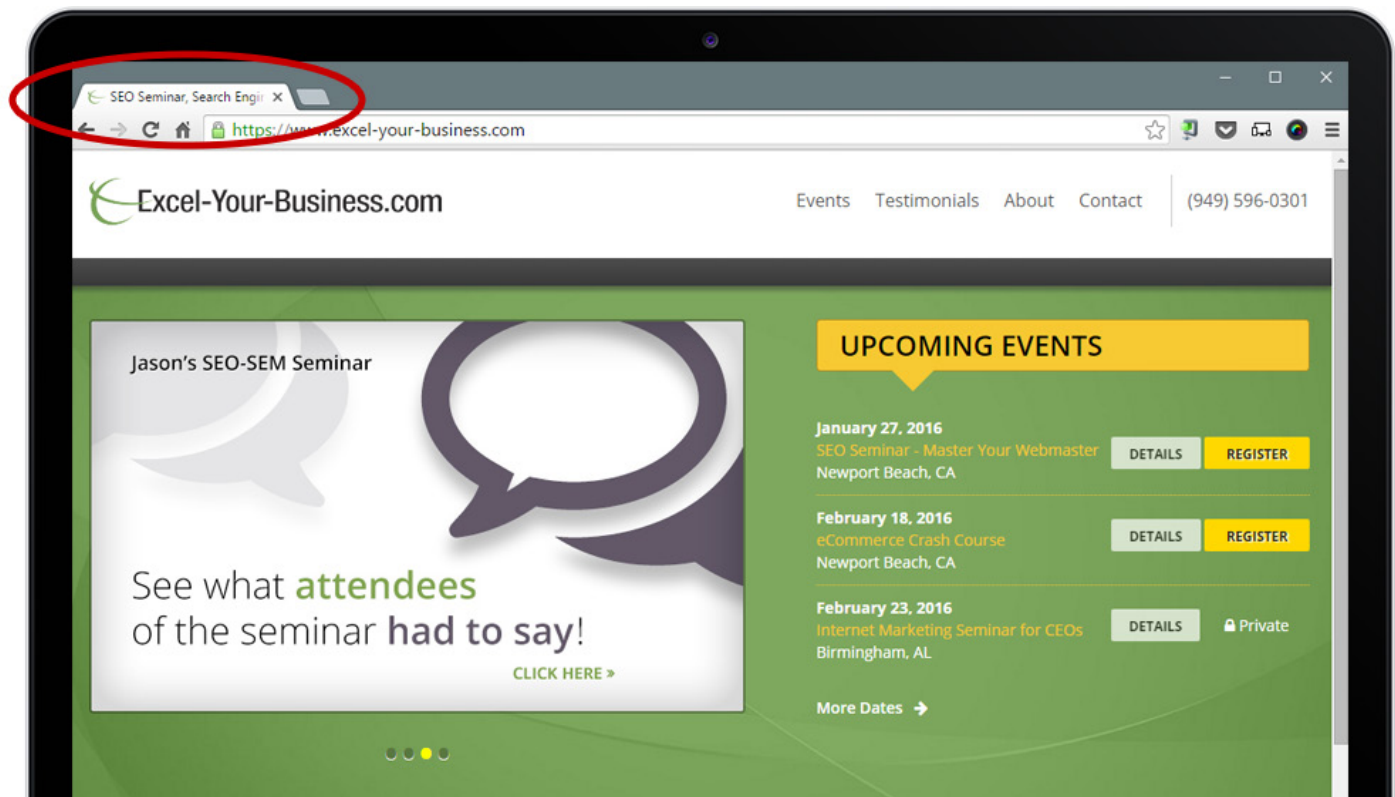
SEO Seminar, Search Engi

https://www.excel-your-business.com

Excel-Your-Business.com

Events Testimonials About Contact (949) 596-0301

Jason's SEO-SEM Seminar

See what attendees of the seminar had to say!

CLICK HERE »

UPCOMING EVENTS

January 27, 2016
SEO Seminar - Master Your Webmaster
Newport Beach, CA
DETAILS REGISTER

February 18, 2016
eCommerce Crash Course
Newport Beach, CA
DETAILS REGISTER

February 23, 2016
Internet Marketing Seminar for CEOs
Birmingham, AL
DETAILS Private

More Dates